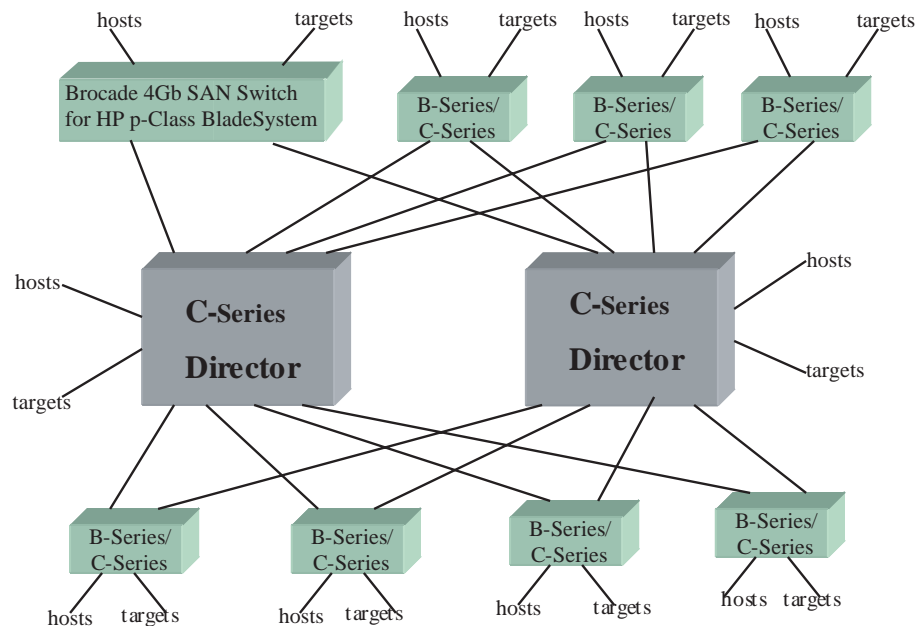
hosts
targets
hosts
targets
hosts
targets
hosts
targets

Brocade 4Gb SAN Switch for HP p-Class BladeSystem

B-Series/ C-Series

B-Series/ C-Series

B-Series/ C-Series

hosts
targets

C-Series Director

C-Series Director

hosts
targets

B-Series/ C-Series

B-Series/ C-Series

B-Series/ C-Series

B-Series/ C-Series

hosts
targets
hosts
targets
hosts
targets
hosts
targets